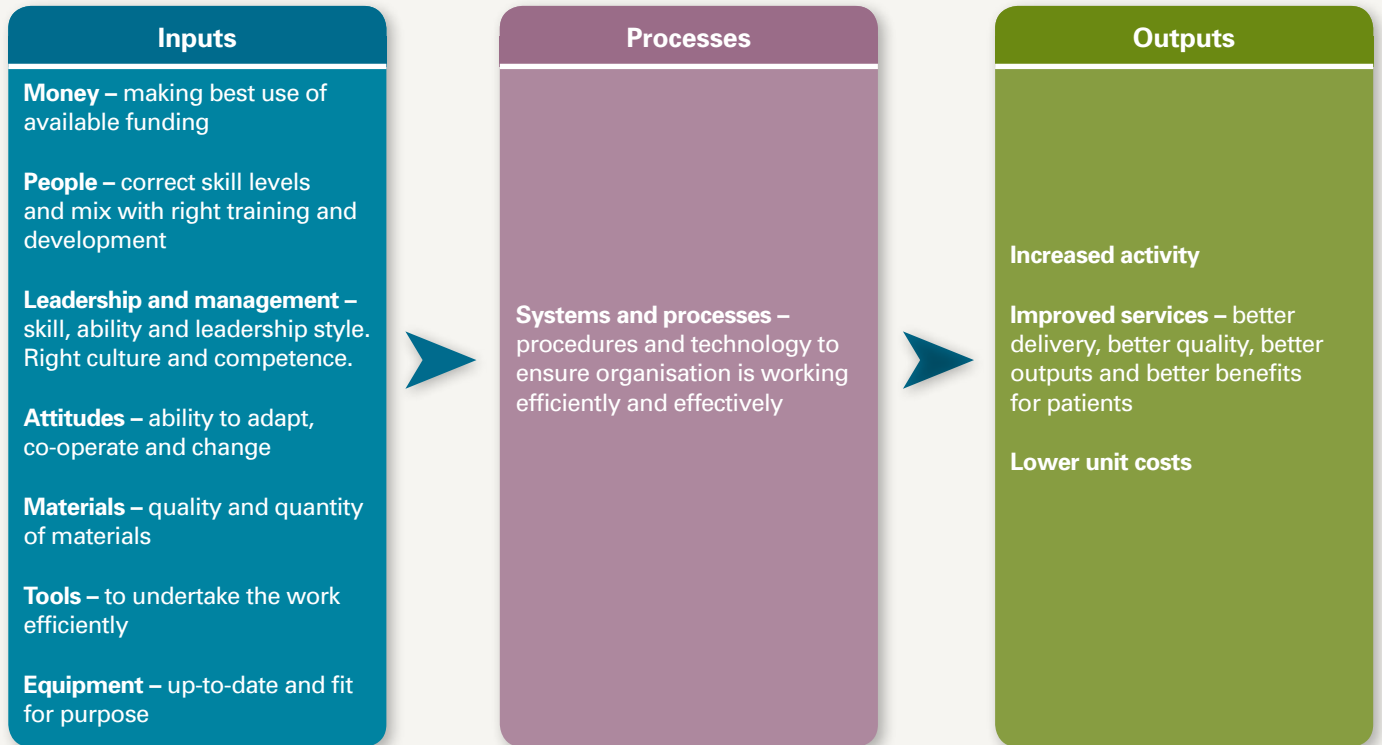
Inputs

Money – making best use of available funding

People – correct skill levels and mix with right training and development

Leadership and management – skill, ability and leadership style. Right culture and competence.

Attitudes – ability to adapt, co-operate and change

Materials – quality and quantity of materials

Tools – to undertake the work efficiently

Equipment – up-to-date and fit for purpose

Processes

Systems and processes – procedures and technology to ensure organisation is working efficiently and effectively

Outputs

Increased activity

Improved services – better delivery, better quality, better outputs and better benefits for patients

Lower unit costs